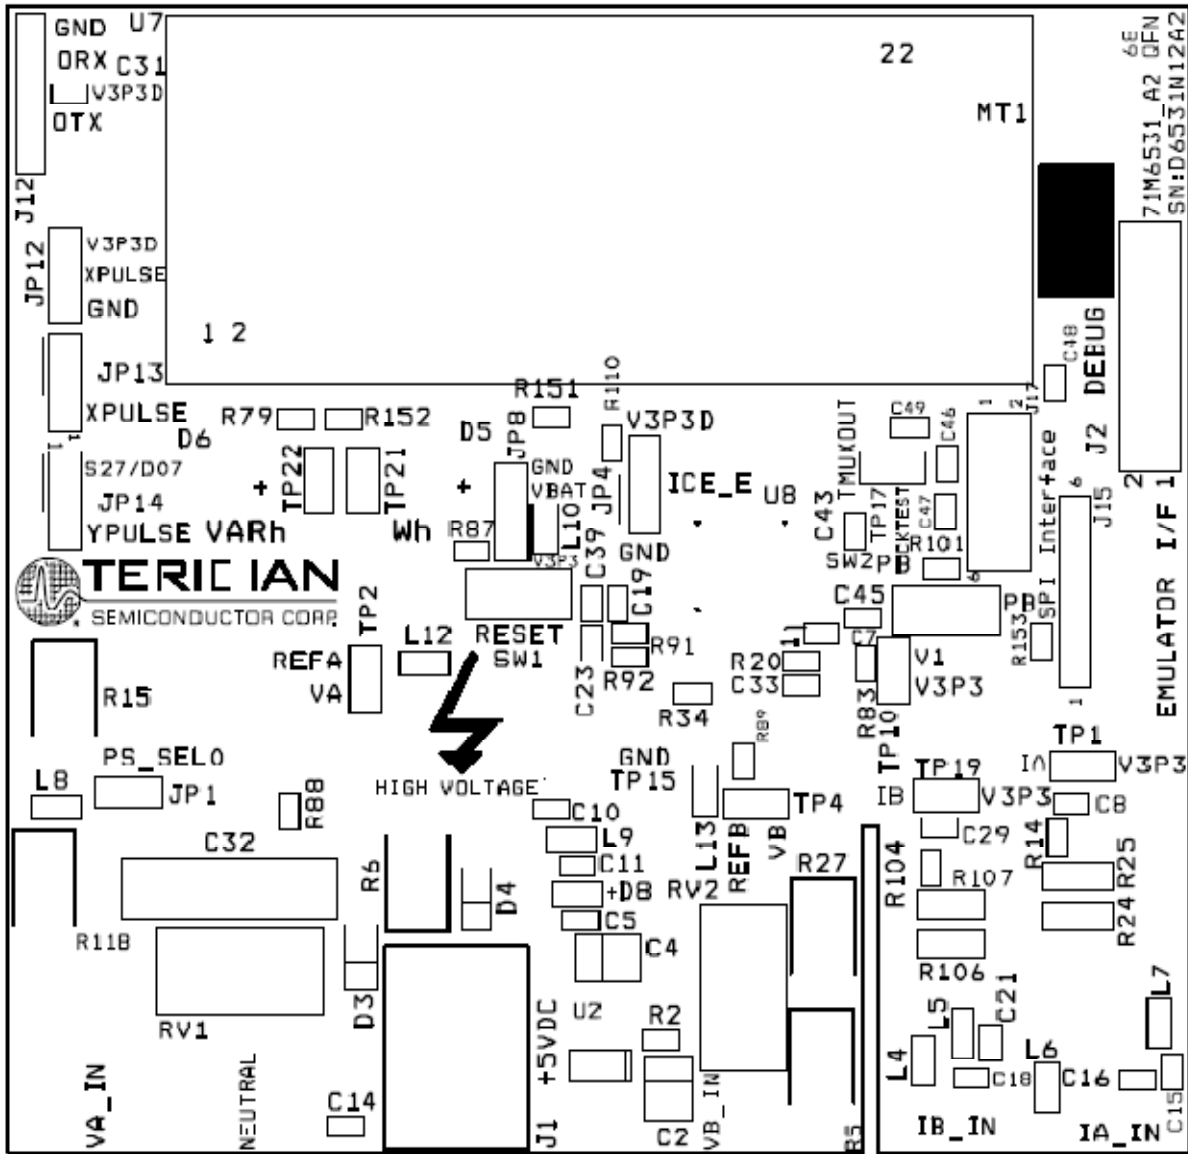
GND U7
ORX C31
V3P3D
OTX
J12
22
MT1
71M6531_A2 QFN
SN:D6531N12A2
6E
JP12
V3P3D
XPULSE
GND
1 2
JP13
XPULSE
D6
R79
R152
R151
R110
D5
V3P3D
C49
C46
C48
DEBUG
J17
J2
JP14
S27/D07
YPULSE VARh
TP22
TP21
+
+
Wh
JP8
GND
VBAT
JP4
ICE_E
U8
C43
TMUKOUT
TP17
CKTEST
C47
R101
SPI Interface
J15
EMULATOR I/F 1
R87
L10
C39
GND
SW2
PB
TERIDIAN
SEMICONDUCTOR CORP.
TP2
C19
C45
PB
R153
L12
RESET
SW1
C7
REFA
VA
R91
R20
V1
C23
R92
C33
V3P3
R15
R34
R83
TP10
PS_SEL0
GND
R89
TP1
L8
JP1
TP15
IA
V3P3
HIGH VOLTAGE
TP19
IB
V3P3
C8
R88
C10
TP4
C29
R14
C32
L9
L13
REFB
VB
R27
C11
R104
R107
R25
R5
D4
+DB
RV2
R118
C5
R24
C4
R106
D3
C21
L7
RV1
U2
R2
L5
+5VDC
L4
L6
VA_IN
NEUTRAL
C18
C16
C14
C15
J1
C2
VB_IN
R5
IB_IN
IA_IN